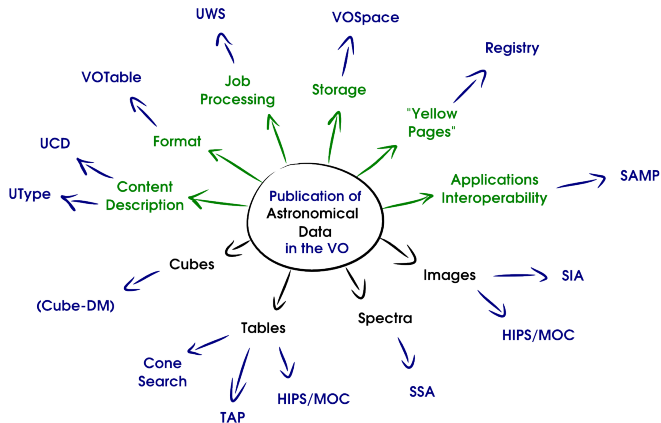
UWS

VOSpace

Registry

VOTable

Job Processing

Storage

"Yellow Pages"

UCD

Format

UType

Content Description

Publication of Astronomical Data in the VO

Applications Interoperability

SAMP

Cubes

Images

SIA

(Cube-DM)

Tables

Spectra

HIPS/MOC

Cone Search

TAP

HIPS/MOC

SSA